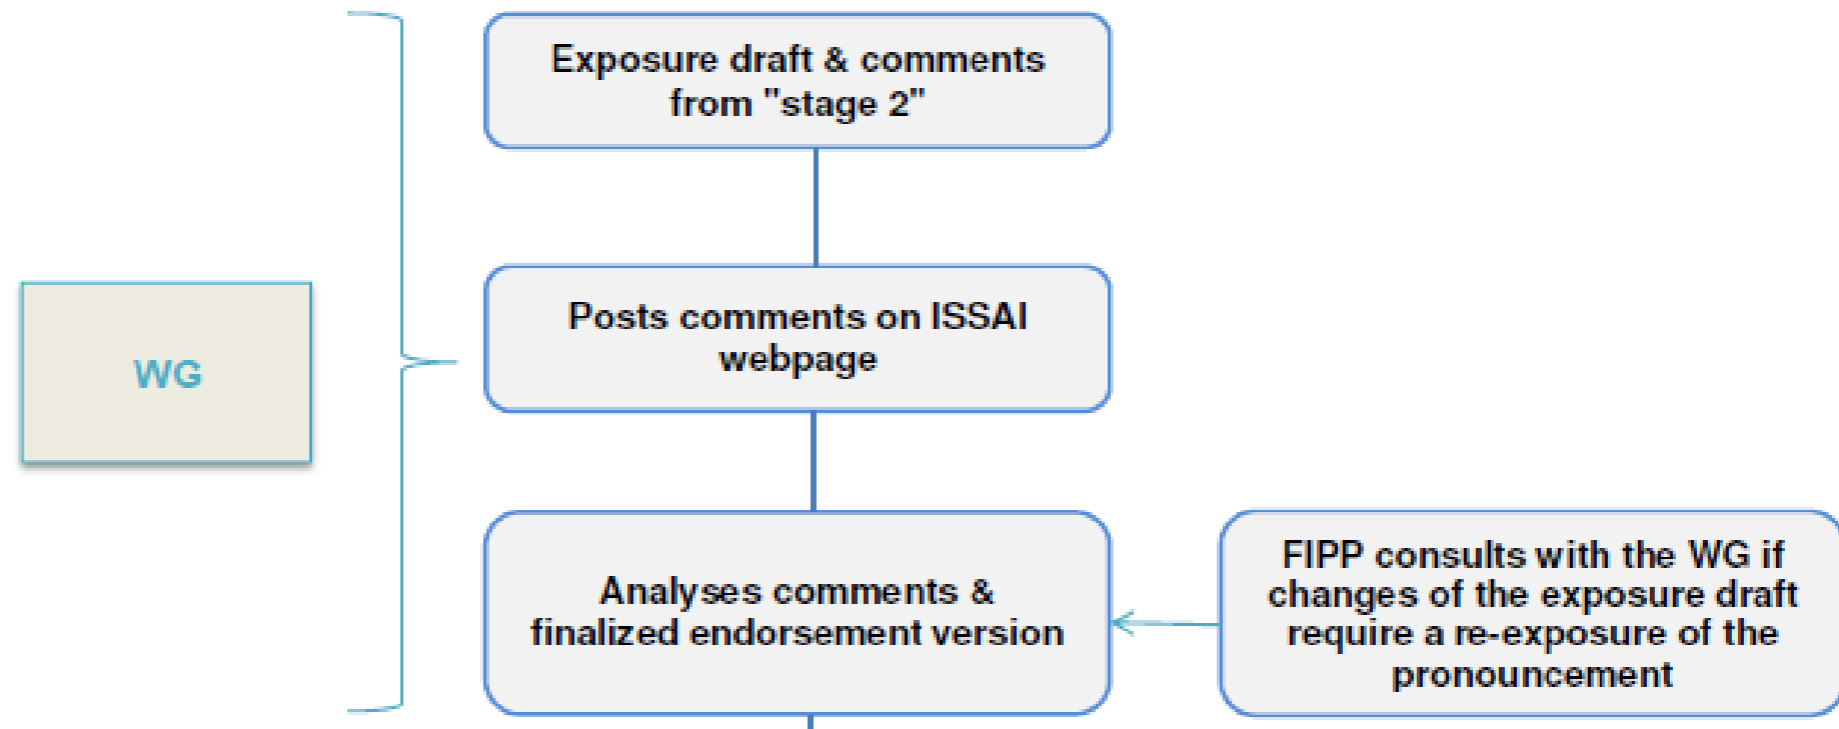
WG

Exposure draft & comments from "stage 2"

Posts comments on ISSAI webpage

Analyses comments & finalized endorsement version

FIPP consults with the WG if changes of the exposure draft require a re-exposure of the pronouncement